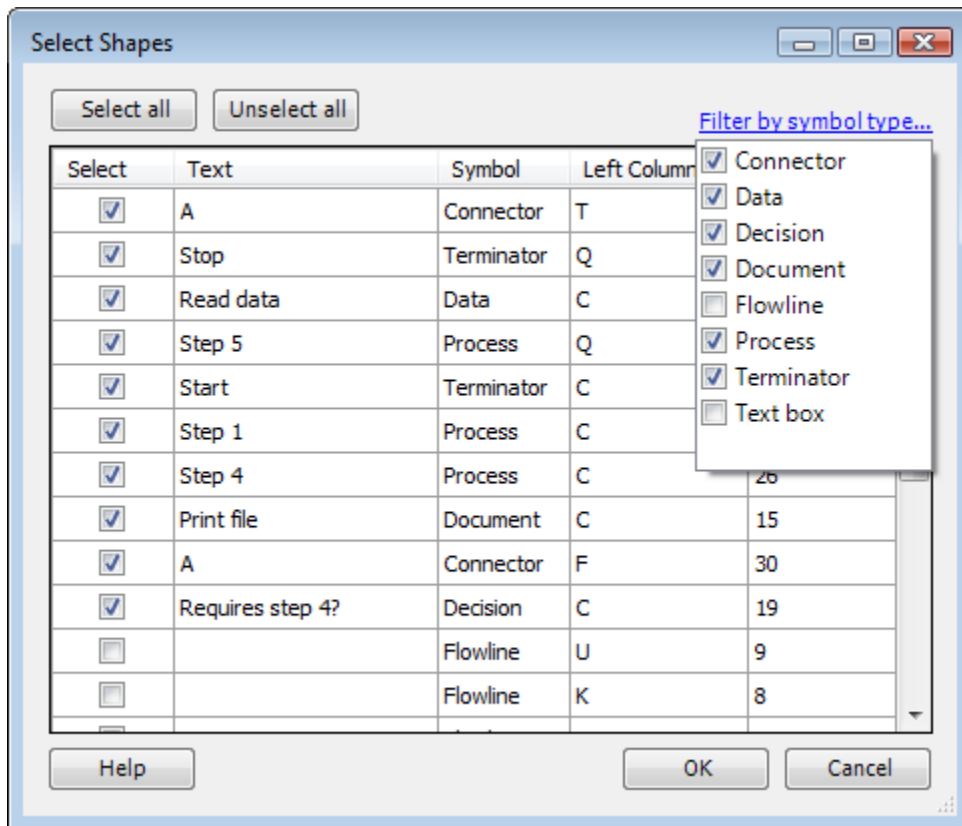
Select Shapes

Select all Unselect all

Filter by symbol type...

| Select | Text | Symbol | Left Column | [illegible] |
|---|---|---|---|---|
| ☑ | A | Connector | T | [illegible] |
| ☑ | Stop | Terminator | Q | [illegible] |
| ☑ | Read data | Data | C | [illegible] |
| ☑ | Step 5 | Process | Q | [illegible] |
| ☑ | Start | Terminator | C | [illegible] |
| ☑ | Step 1 | Process | C | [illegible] |
| ☑ | Step 4 | Process | C | 26 |
| ☑ | Print file | Document | C | 15 |
| ☑ | A | Connector | F | 30 |
| ☑ | Requires step 4? | Decision | C | 19 |
| ☐ | | Flowline | U | 9 |
| ☐ | | Flowline | K | 8 |

☑ Connector
☑ Data
☑ Decision
☑ Document
☐ Flowline
☑ Process
☑ Terminator
☐ Text box

Help OK Cancel